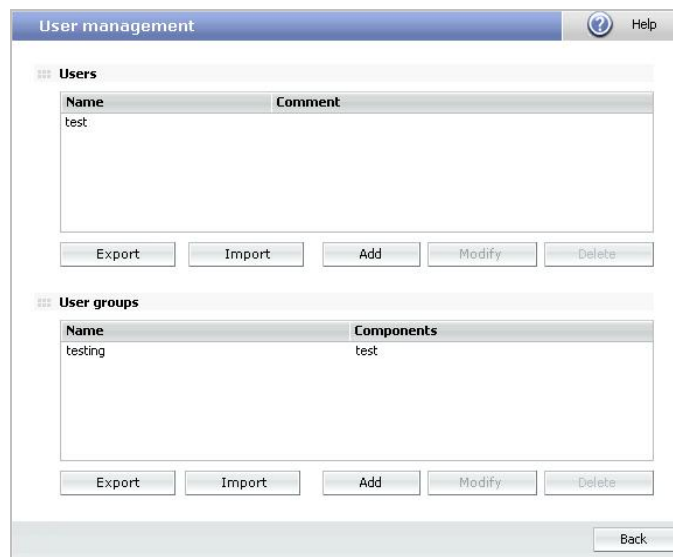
User management

Help

Users

| Name | Comment |
|---|---|
| test | |

Export Import Add Modify Delete

User groups

| Name | Components |
|---|---|
| testing | test |

Export Import Add Modify Delete

Back